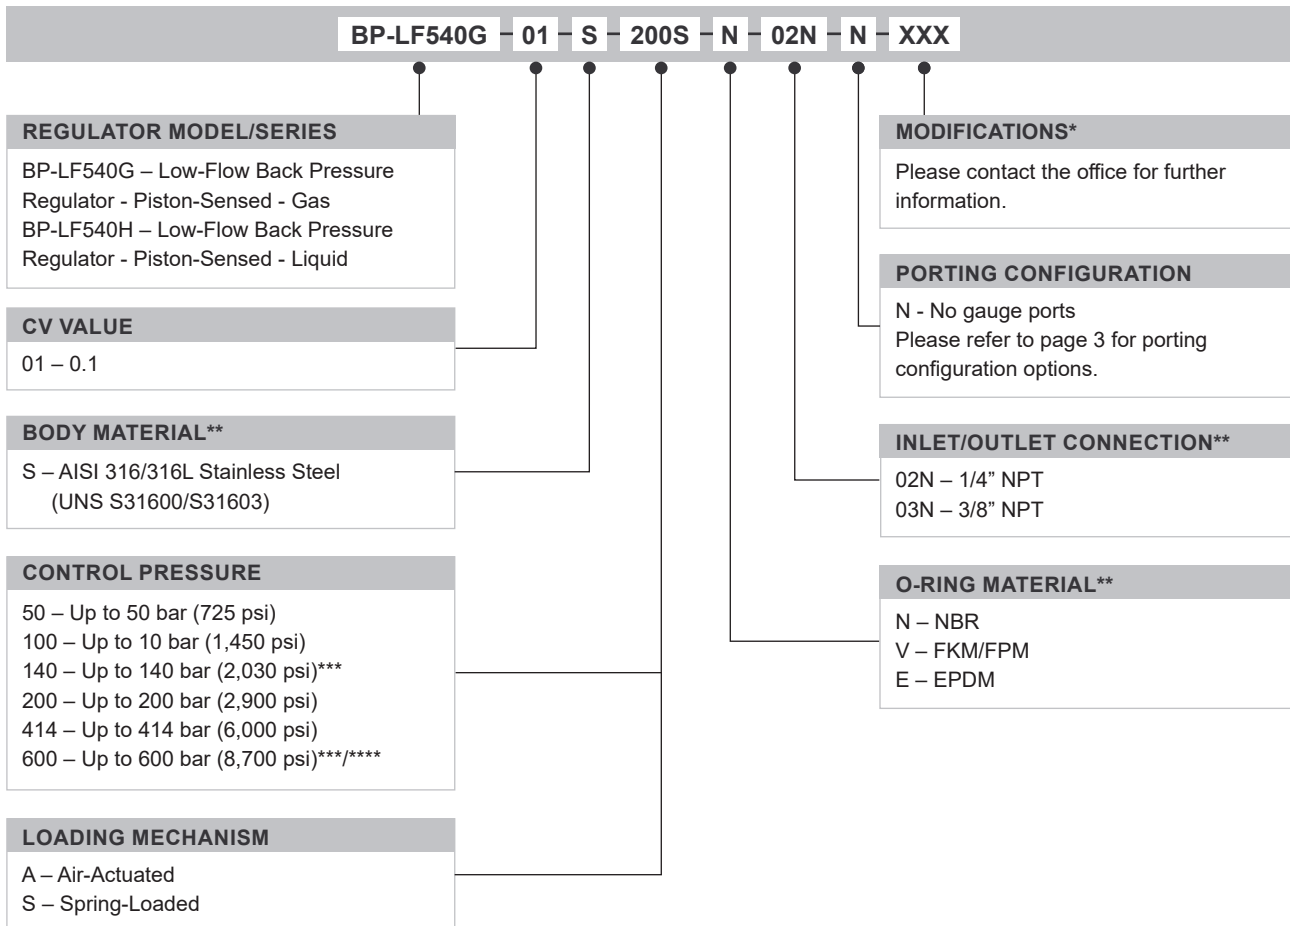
BP-LF540G – 01 – S – 200S – N – 02N – N – XXX

REGULATOR MODEL/SERIES

BP-LF540G – Low-Flow Back Pressure Regulator - Piston-Sensed - Gas
BP-LF540H – Low-Flow Back Pressure Regulator - Piston-Sensed - Liquid

CV VALUE

01 – 0.1

BODY MATERIAL**

S – AISI 316/316L Stainless Steel (UNS S31600/S31603)

CONTROL PRESSURE

50 – Up to 50 bar (725 psi)
100 – Up to 10 bar (1,450 psi)
140 – Up to 140 bar (2,030 psi)***
200 – Up to 200 bar (2,900 psi)
414 – Up to 414 bar (6,000 psi)
600 – Up to 600 bar (8,700 psi)***/****

LOADING MECHANISM

A – Air-Actuated
S – Spring-Loaded

MODIFICATIONS*

Please contact the office for further information.

PORTING CONFIGURATION

N - No gauge ports
Please refer to page 3 for porting configuration options.

INLET/OUTLET CONNECTION**

02N – 1/4” NPT
03N – 3/8” NPT

O-RING MATERIAL**

N – NBR
V – FKM/FPM
E – EPDM